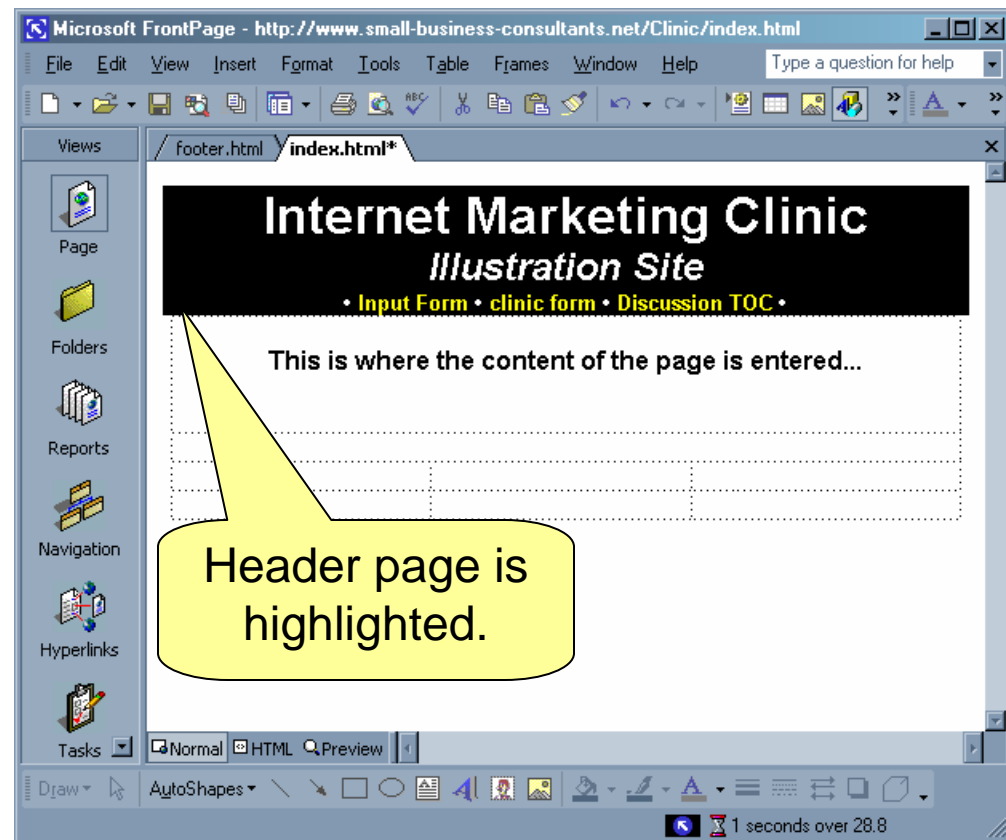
Microsoft FrontPage - http://www.small-business-consultants.net/Clinic/index.html

File Edit View Insert Format Tools Table Frames Window Help

Type a question for help

Views

Page

Folders

Reports

Navigation

Hyperlinks

Tasks

footer.html

index.html*

Internet Marketing Clinic

Illustration Site

• Input Form • clinic form • Discussion TOC •

This is where the content of the page is entered...

Header page is highlighted.

Normal HTML Preview

Draw AutoShapes

1 seconds over 28.8